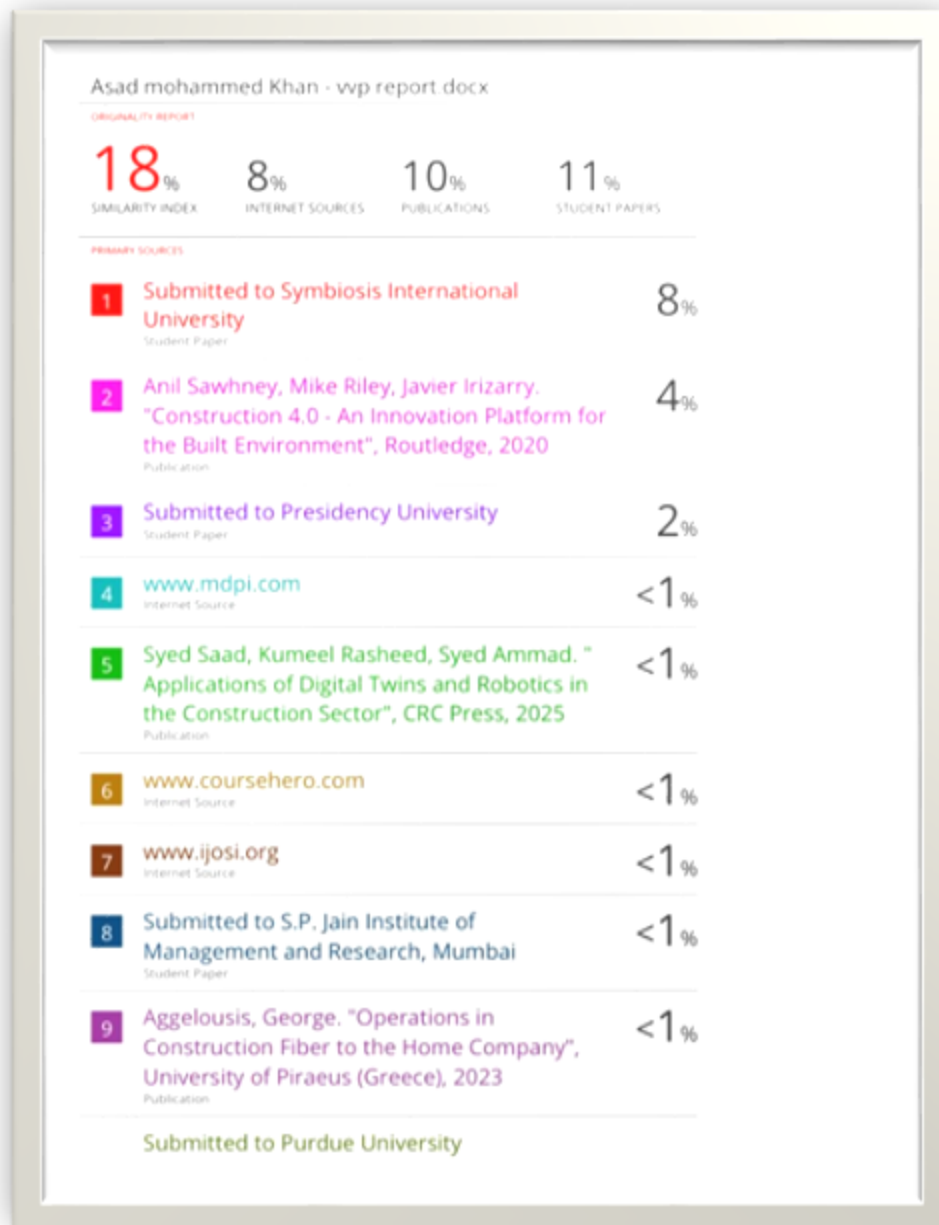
Asad mohammed Khan - vvp report docx

ORIGINALITY REPORT

18% SIMILARITY INDEX

8% INTERNET SOURCES

10% PUBLICATIONS

11% STUDENT PAPERS

PRIMARY SOURCES

1 Submitted to Symbiosis International University
Student Paper
8%

2 Anil Sawhney, Mike Riley, Javier Irizarry. "Construction 4.0 - An Innovation Platform for the Built Environment", Routledge, 2020
Publication
4%

3 Submitted to Presidency University
Student Paper
2%

4 www.mdpi.com
Internet Source
<1%

5 Syed Saad, Kumeel Rasheed, Syed Ammad. " Applications of Digital Twins and Robotics in the Construction Sector", CRC Press, 2025
Publication
<1%

6 www.coursehero.com
Internet Source
<1%

7 www.ijosi.org
Internet Source
<1%

8 Submitted to S.P. Jain Institute of Management and Research, Mumbai
Student Paper
<1%

9 Aggelousis, George. "Operations in Construction Fiber to the Home Company", University of Piraeus (Greece), 2023
Publication
<1%

Submitted to Purdue University